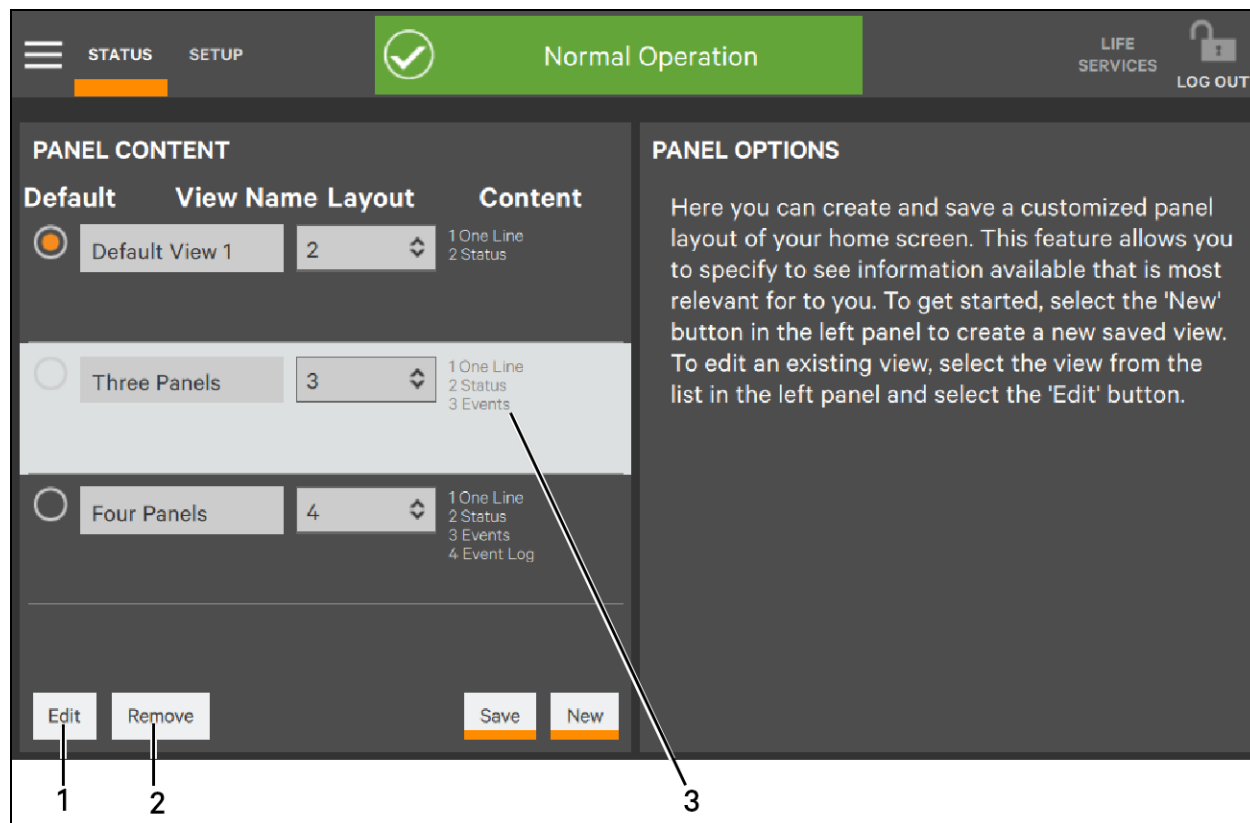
STATUS SETUP

Normal Operation

LIFE SERVICES

LOG OUT

PANEL CONTENT

| Default | View Name | Layout | Content |
|---|---|---|---|
| | Default View 1 | 2 | 1 One Line<br>2 Status |
| | Three Panels | 3 | 1 One Line<br>2 Status<br>3 Events |
| | Four Panels | 4 | 1 One Line<br>2 Status<br>3 Events<br>4 Event Log |

Edit Remove Save New

PANEL OPTIONS

Here you can create and save a customized panel layout of your home screen. This feature allows you to specify to see information available that is most relevant for to you. To get started, select the 'New' button in the left panel to create a new saved view. To edit an existing view, select the view from the list in the left panel and select the 'Edit' button.

1 2 3